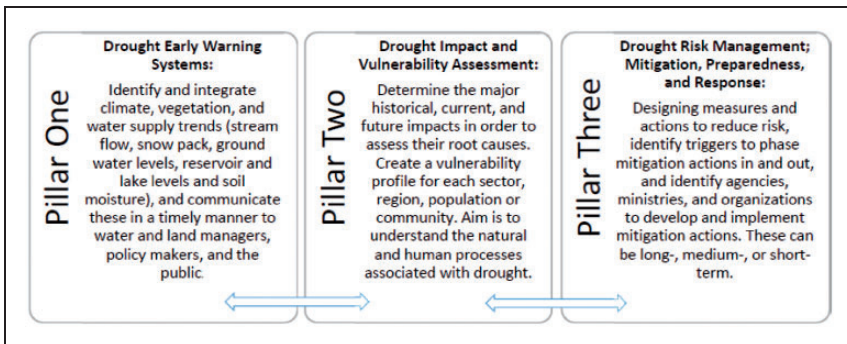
Pillar One

Drought Early Warning Systems:

Identify and integrate climate, vegetation, and water supply trends (stream flow, snow pack, ground water levels, reservoir and lake levels and soil moisture), and communicate these in a timely manner to water and land managers, policy makers, and the public.

Pillar Two

Drought Impact and Vulnerability Assessment:

Determine the major historical, current, and future impacts in order to assess their root causes. Create a vulnerability profile for each sector, region, population or community. Aim is to understand the natural and human processes associated with drought.

Pillar Three

Drought Risk Management; Mitigation, Preparedness, and Response:

Designing measures and actions to reduce risk, identify triggers to phase mitigation actions in and out, and identify agencies, ministries, and organizations to develop and implement mitigation actions. These can be long-, medium-, or short-term.